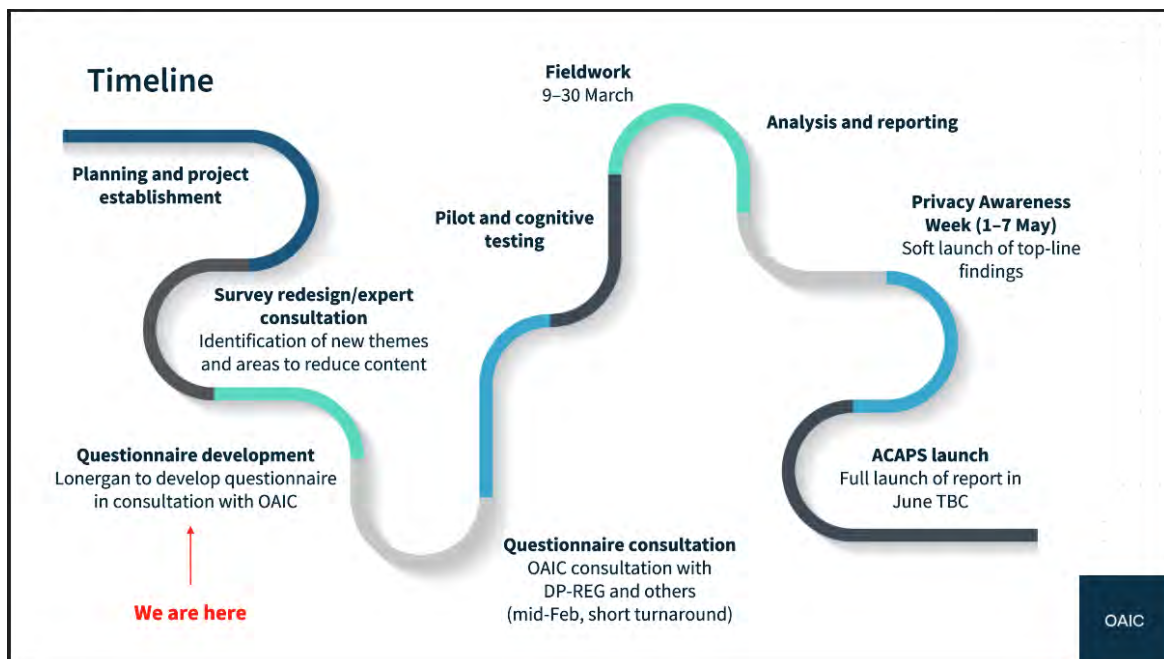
Timeline

Planning and project establishment

Survey redesign/expert consultation
Identification of new themes and areas to reduce content

Questionnaire development
Lonergan to develop questionnaire in consultation with OAIC

We are here

Questionnaire consultation
OAIC consultation with DP-REG and others (mid-Feb, short turnaround)

Pilot and cognitive testing

Fieldwork
9–30 March

Analysis and reporting

Privacy Awareness Week (1–7 May)
Soft launch of top-line findings

ACAPS launch
Full launch of report in June TBC

OAIC